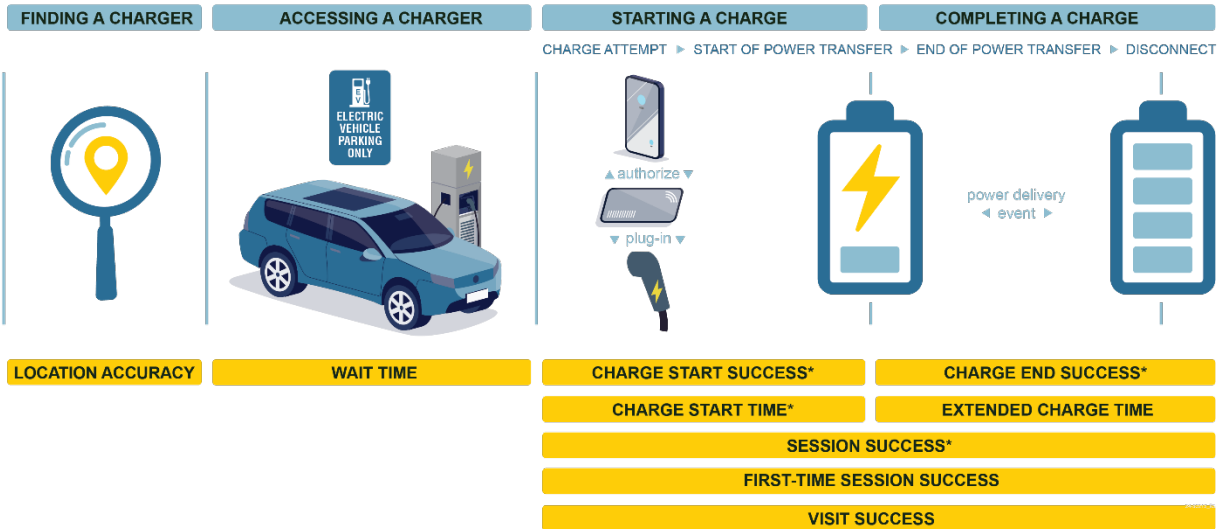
FINDING A CHARGER
ACCESSING A CHARGER
STARTING A CHARGE
COMPLETING A CHARGE

CHARGE ATTEMPT ▶ START OF POWER TRANSFER ▶ END OF POWER TRANSFER ▶ DISCONNECT

E V

ELECTRIC VEHICLE PARKING ONLY

▲ authorize ▼

▼ plug-in ▼

power delivery
◀ event ▶

LOCATION ACCURACY
WAIT TIME
CHARGE START SUCCESS*
CHARGE END SUCCESS*
CHARGE START TIME*
EXTENDED CHARGE TIME
SESSION SUCCESS*
FIRST-TIME SESSION SUCCESS
VISIT SUCCESS